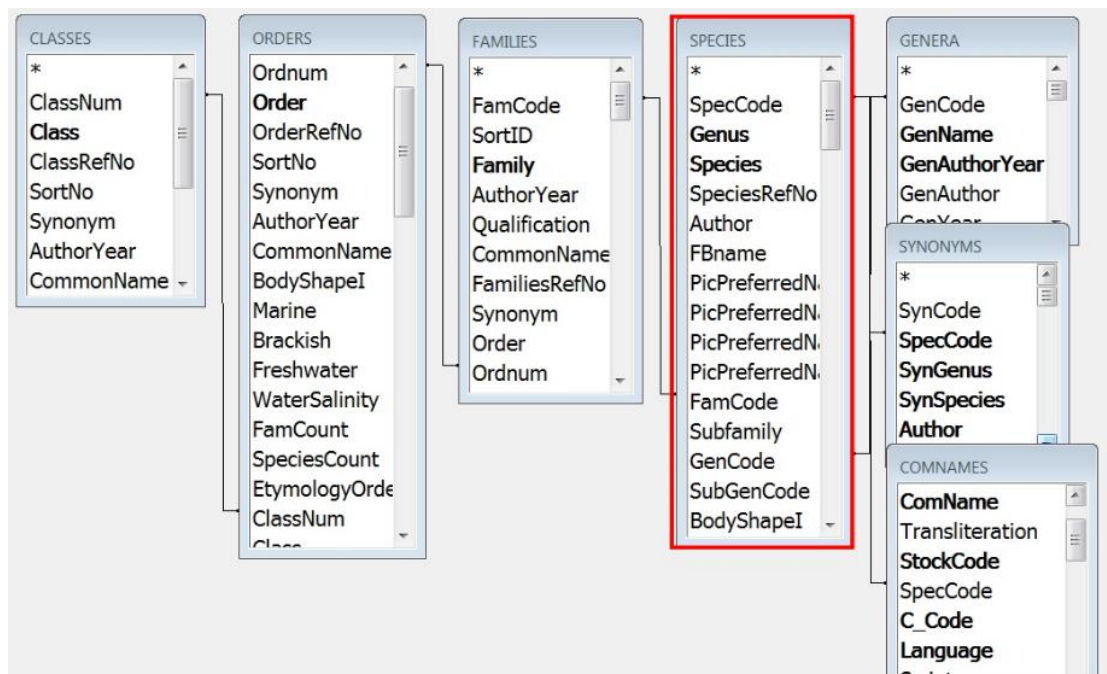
CLASSES
*
ClassNum
**Class**
ClassRefNo
SortNo
Synonym
AuthorYear
CommonName

ORDERS
Ordnum
**Order**
OrderRefNo
SortNo
Synonym
AuthorYear
CommonName
BodyShapeI
Marine
Brackish
Freshwater
WaterSalinity
FamCount
SpeciesCount
EtymologyOrde
ClassNum
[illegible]

FAMILIES
*
FamCode
SortID
**Family**
AuthorYear
Qualification
CommonName
FamiliesRefNo
Synonym
Order
Ordnum

SPECIES
*
SpecCode
**Genus**
**Species**
SpeciesRefNo
Author
FBname
PicPreferredN
PicPreferredN
PicPreferredN
PicPreferredN
FamCode
Subfamily
GenCode
SubGenCode
BodyShapeI

GENERA
*
GenCode
**GenName**
**GenAuthorYear**
GenAuthor
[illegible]

SYNONYMS
*
SynCode
**SpecCode**
**SynGenus**
**SynSpecies**
**Author**

COMNAMES
**ComName**
Transliteration
**StockCode**
SpecCode
**C_Code**
**Language**
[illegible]